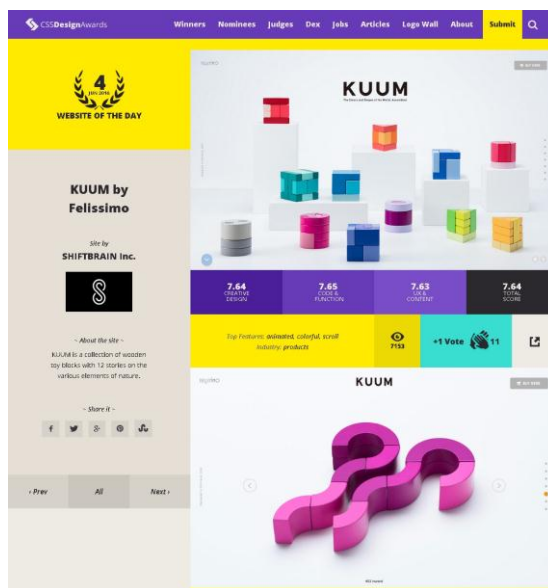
CSSDesignAwards Winners Nominees Judges Dex Jobs Articles Logo Wall About Submit

4
JUN 2016
WEBSITE OF THE DAY

KUUM by Felissimo

Site by
SHIFTBRAIN Inc.

- About the site -
KUUM is a collection of wooden toy blocks with 12 stories on the various elements of nature.

- Share it -

‹ Prev All Next ›

KUUM

7.64 CREATIVE DESIGN
7.65 CODE & FUNCTION
7.63 UX & CONTENT
7.64 TOTAL SCORE

Top Features: animated, colorful, scroll
Industry: products

7153
+1 Vote 11

KUUM